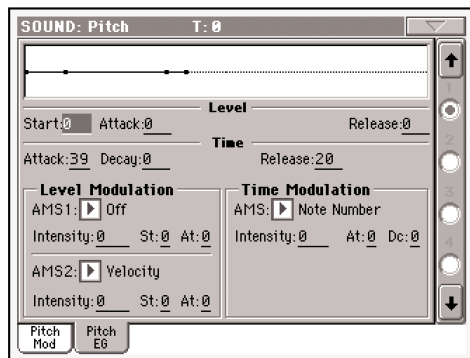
SOUND: Pitch T: 0

Level

Start: 0 Attack: 0 Release: 0

Time

Attack: 39 Decay: 0 Release: 20

Level Modulation

AMS1: Off

Intensity: 0 St: 0 At: 0

AMS2: Velocity

Intensity: 0 St: 0 At: 0

Time Modulation

AMS: Note Number

Intensity: 0 At: 0 Dc: 0

1

2

3

4

Pitch Mod

Pitch EG